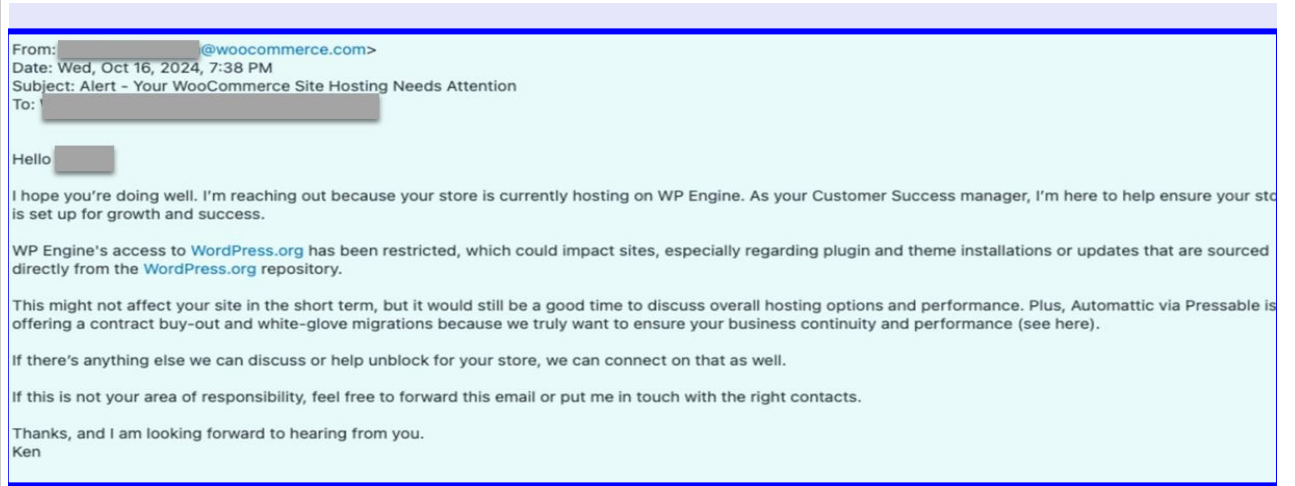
From: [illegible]@woocommerce.com>
Date: Wed, Oct 16, 2024, 7:38 PM
Subject: Alert - Your WooCommerce Site Hosting Needs Attention
To: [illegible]

Hello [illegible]

I hope you're doing well. I'm reaching out because your store is currently hosting on WP Engine. As your Customer Success manager, I'm here to help ensure your sto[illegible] is set up for growth and success.

WP Engine's access to WordPress.org has been restricted, which could impact sites, especially regarding plugin and theme installations or updates that are sourced directly from the WordPress.org repository.

This might not affect your site in the short term, but it would still be a good time to discuss overall hosting options and performance. Plus, Automattic via Pressable is offering a contract buy-out and white-glove migrations because we truly want to ensure your business continuity and performance (see here).

If there's anything else we can discuss or help unblock for your store, we can connect on that as well.

If this is not your area of responsibility, feel free to forward this email or put me in touch with the right contacts.

Thanks, and I am looking forward to hearing from you.
Ken